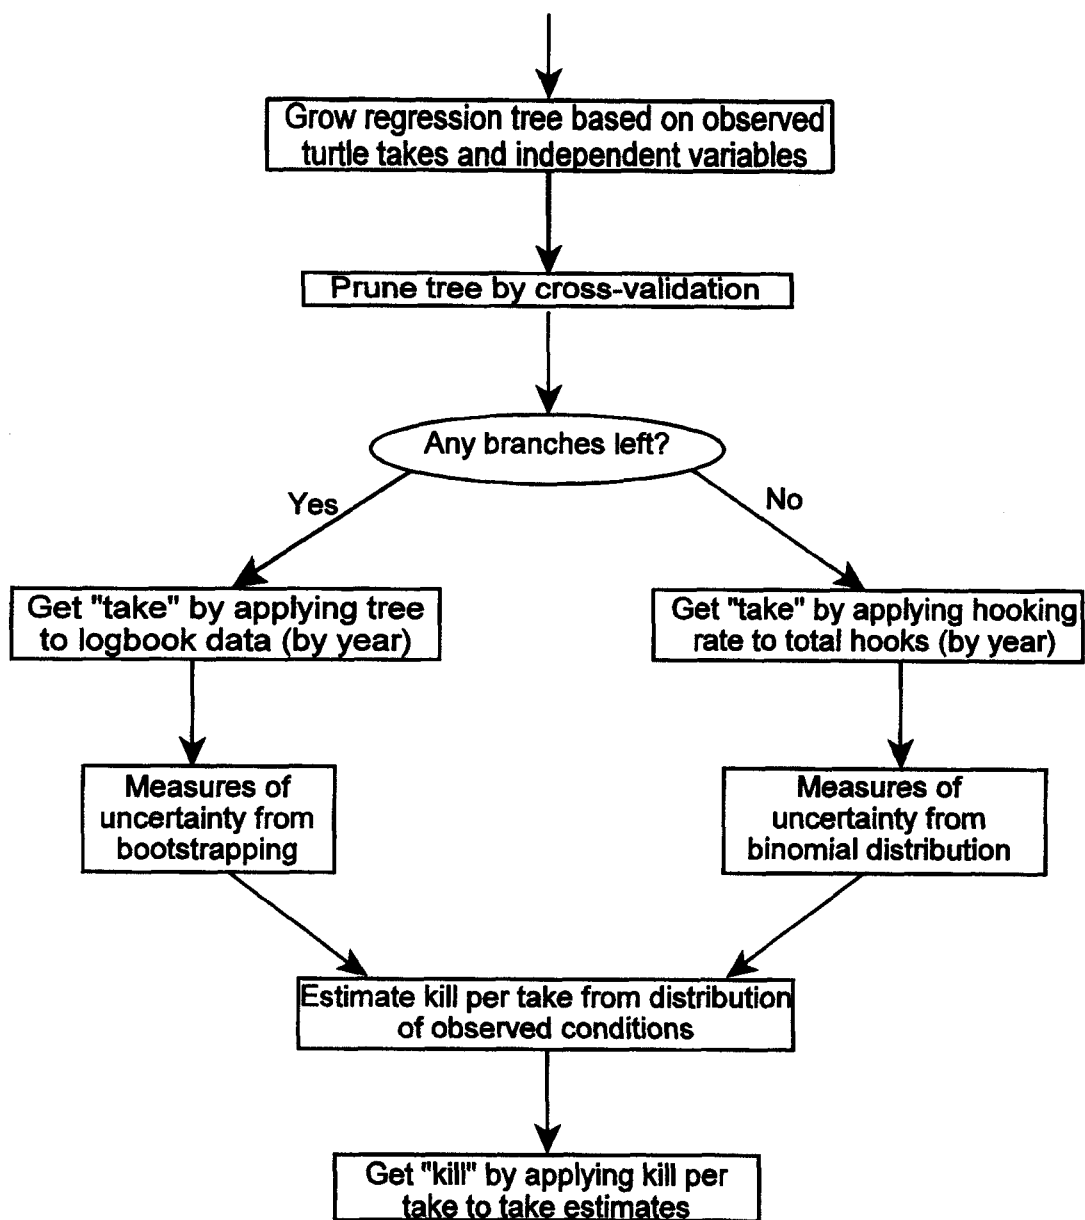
Grow regression tree based on observed turtle takes and independent variables

Prune tree by cross-validation

Any branches left?

Yes

No

Get "take" by applying tree to logbook data (by year)

Get "take" by applying hooking rate to total hooks (by year)

Measures of uncertainty from bootstrapping

Measures of uncertainty from binomial distribution

Estimate kill per take from distribution of observed conditions

Get "kill" by applying kill per take to take estimates